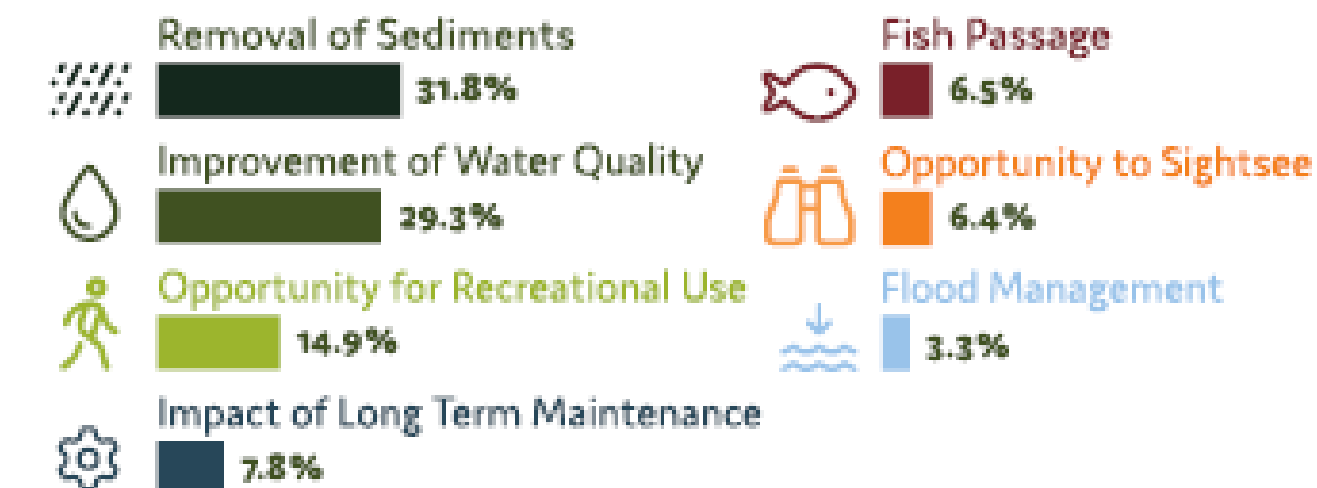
Removal of Sediments
31.8%

Improvement of Water Quality
29.3%

Opportunity for Recreational Use
14.9%

Impact of Long Term Maintenance
7.8%

Fish Passage
6.5%

Opportunity to Sightsee
6.4%

Flood Management
3.3%